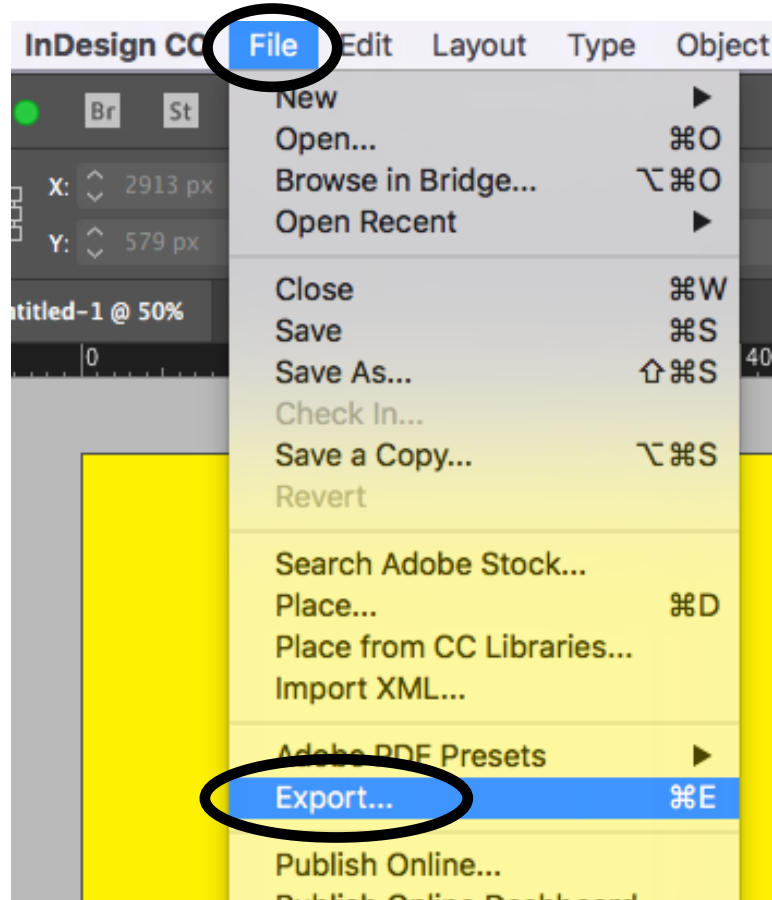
InDesign CC File Edit Layout Type Object

Br St

X: 2913 px
Y: 579 px

ntitled-1 @ 50%

0 40

New ▶
Open... ⌘O
Browse in Bridge... ⌥⌘O
Open Recent ▶

Close ⌘W
Save ⌘S
Save As... ⇧⌘S
Check In...
Save a Copy... ⌥⌘S
Revert

Search Adobe Stock...
Place... ⌘D
Place from CC Libraries...
Import XML...

Adobe PDF Presets ▶
Export... ⌘E

Publish Online...
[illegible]